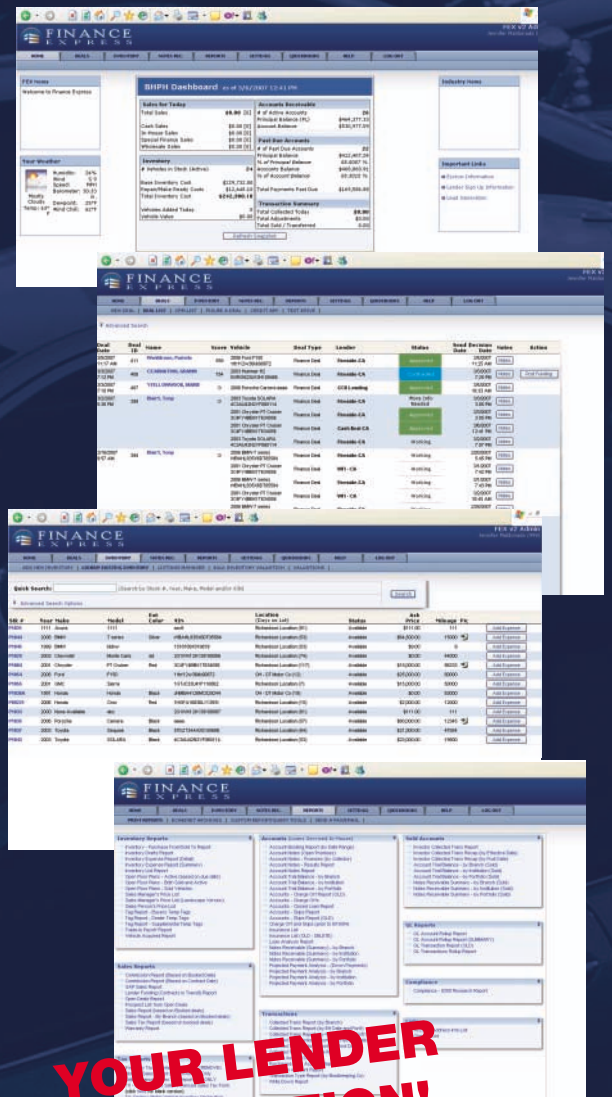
FINANCE EXPRESS

BHPH Dashboard

Sales for Today

Accounts Receivable

Past Due Accounts

Inventory

Transaction Summary

FEX News

Welcome to Finance Express

Your Weather

Industry News

Important Links

FINANCE EXPRESS

Advanced Search

FINANCE EXPRESS

Quick Search:

Search

Advanced Search Options

| Stk # | Year Make | Model | Ext Color | VIN | Location | Status | Ask Price | Mileage | Pic |
|---|---|---|---|---|---|---|---|---|---|

FINANCE EXPRESS

Inventory Reports

Accounts

Sold Accounts

GL Reports

Sales Reports

Compliance

Transactions

YOUR LENDER
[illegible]